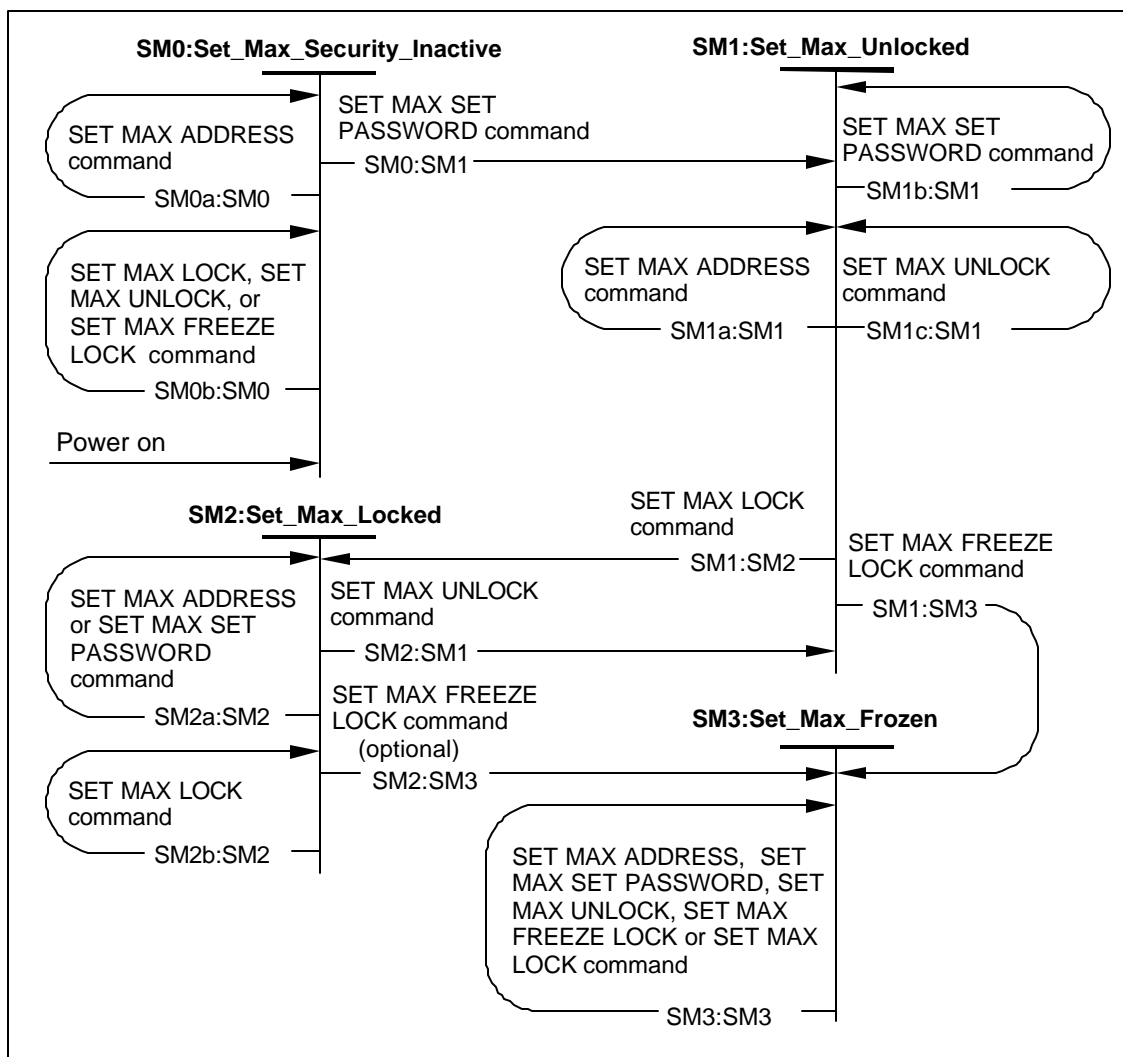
**SM0:Set_Max_Security_Inactive**

**SM1:Set_Max_Unlocked**

SET MAX ADDRESS command

SM0a:SM0

SET MAX SET PASSWORD command

SM0:SM1

SET MAX SET PASSWORD command

SM1b:SM1

SET MAX LOCK, SET MAX UNLOCK, or SET MAX FREEZE LOCK command

SM0b:SM0

SET MAX ADDRESS command

SM1a:SM1

SET MAX UNLOCK command

SM1c:SM1

Power on

**SM2:Set_Max_Locked**

SET MAX LOCK command

SM1:SM2

SET MAX FREEZE LOCK command

SM1:SM3

SET MAX ADDRESS or SET MAX SET PASSWORD command

SM2a:SM2

SET MAX UNLOCK command

SM2:SM1

SET MAX FREEZE LOCK command (optional)

SM2:SM3

**SM3:Set_Max_Frozen**

SET MAX LOCK command

SM2b:SM2

SET MAX ADDRESS, SET MAX SET PASSWORD, SET MAX UNLOCK, SET MAX FREEZE LOCK or SET MAX LOCK command

SM3:SM3